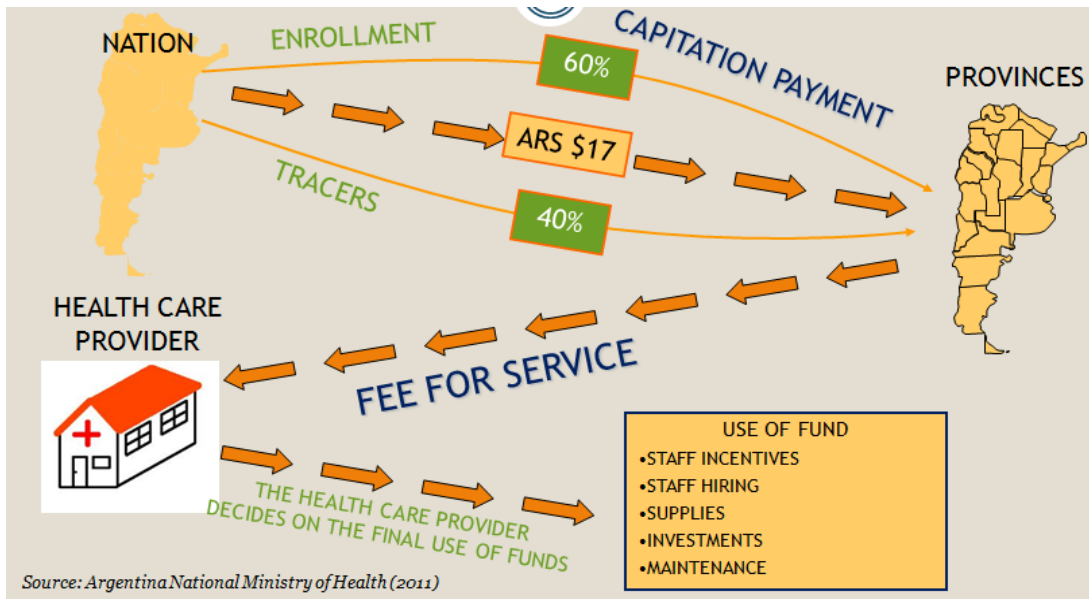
NATION

ENROLLMENT

60%

CAPITATION PAYMENT

PROVINCES

ARS $17

TRACERS

40%

HEALTH CARE PROVIDER

FEE FOR SERVICE

THE HEALTH CARE PROVIDER DECIDES ON THE FINAL USE OF FUNDS

USE OF FUND
•STAFF INCENTIVES
•STAFF HIRING
•SUPPLIES
•INVESTMENTS
•MAINTENANCE

Source: Argentina National Ministry of Health (2011)